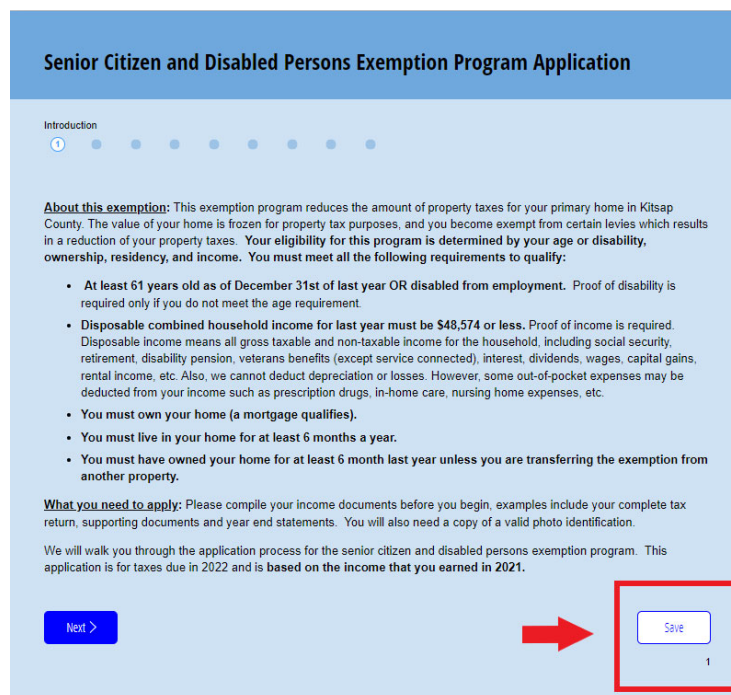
Senior Citizen and Disabled Persons Exemption Program Application

Introduction

1

About this exemption: This exemption program reduces the amount of property taxes for your primary home in Kitsap County. The value of your home is frozen for property tax purposes, and you become exempt from certain levies which results in a reduction of your property taxes. Your eligibility for this program is determined by your age or disability, ownership, residency, and income. You must meet all the following requirements to qualify:

- At least 61 years old as of December 31st of last year OR disabled from employment. Proof of disability is required only if you do not meet the age requirement.
- Disposable combined household income for last year must be $48,574 or less. Proof of income is required. Disposable income means all gross taxable and non-taxable income for the household, including social security, retirement, disability pension, veterans benefits (except service connected), interest, dividends, wages, capital gains, rental income, etc. Also, we cannot deduct depreciation or losses. However, some out-of-pocket expenses may be deducted from your income such as prescription drugs, in-home care, nursing home expenses, etc.
- You must own your home (a mortgage qualifies).
- You must live in your home for at least 6 months a year.
- You must have owned your home for at least 6 month last year unless you are transferring the exemption from another property.

What you need to apply: Please compile your income documents before you begin, examples include your complete tax return, supporting documents and year end statements. You will also need a copy of a valid photo identification.

We will walk you through the application process for the senior citizen and disabled persons exemption program. This application is for taxes due in 2022 and is based on the income that you earned in 2021.

Next >

Save

1